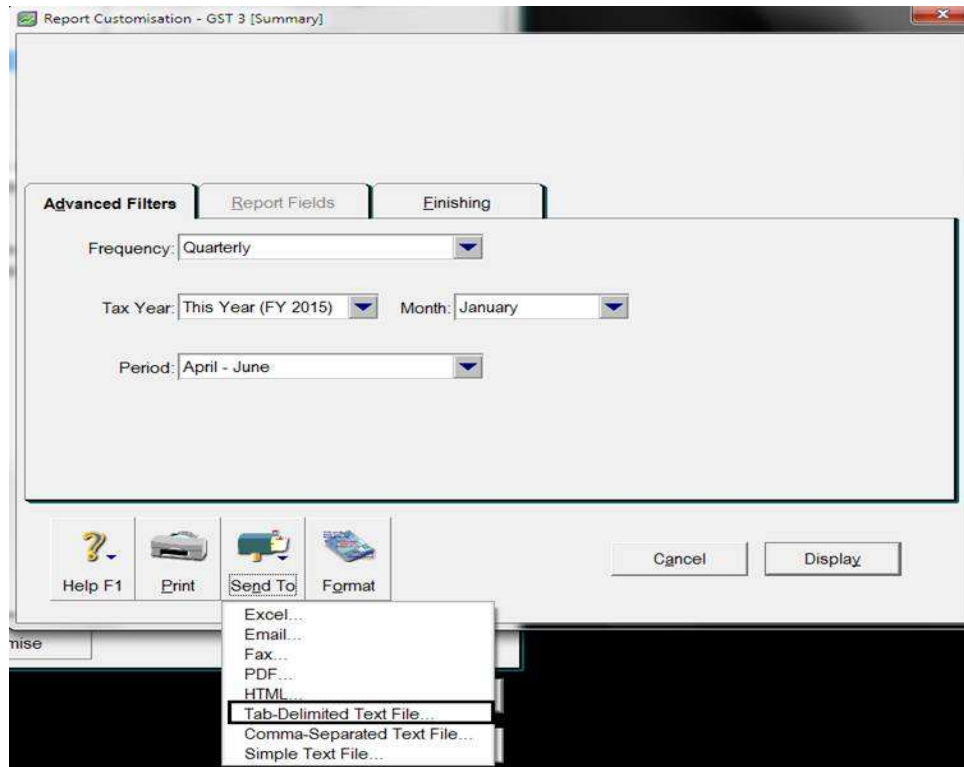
Report Customisation - GST 3 [Summary]

Advanced Filters

Report Fields

Finishing

Frequency: Quarterly

Tax Year: This Year (FY 2015)

Month: January

Period: April - June

Help F1

Print

Send To

Format

Cancel

Display

Excel...
Email...
Fax...
PDF...
HTML...
Tab-Delimited Text File...
Comma-Separated Text File...
Simple Text File...

nise